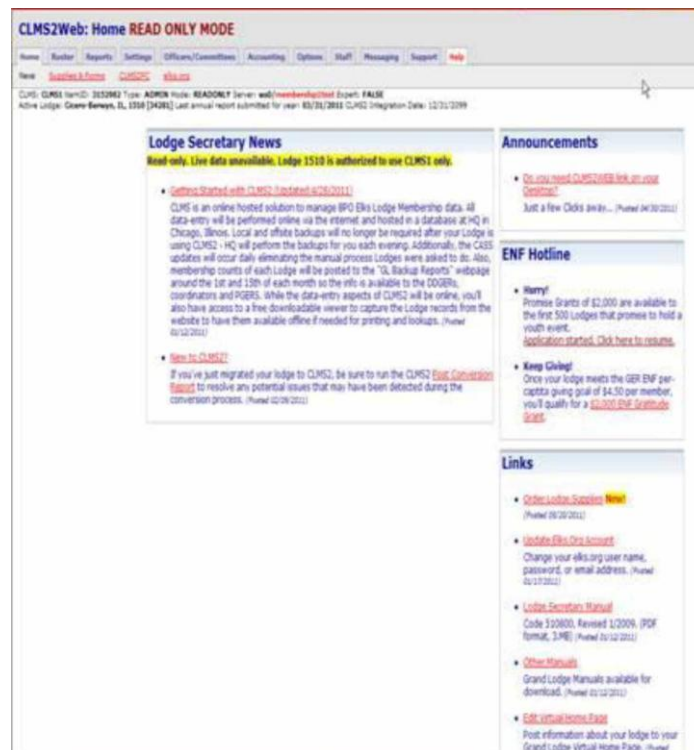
CLMS2Web: Home READ ONLY MODE

Home | Roster | Reports | Settings | Officers/Committees | Accounting | Options | Staff | Messaging | Support | Help

News | Supplies & Forms | CLMS2FC | Elks.org

CLMS: CLMS1 ItemID: 3152982 Type: ADMIN Mode: READONLY Server: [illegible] Expert: FALSE
Active Lodge: Cicero-Berwyn, IL 1510 [34281] Last annual report submitted for year: 03/31/2011 CLMS2 Integration Date: 12/31/2099

Lodge Secretary News

Read-only. Live data unavailable. Lodge 1510 is authorized to use CLMS1 only.

• Getting Started with CLMS2 (Updated 6/28/2011)
CLMS is an online hosted solution to manage BPO Elks Lodge Membership data. All data-entry will be performed online via the internet and hosted in a database at HQ in Chicago, Illinois. Local and offsite backups will no longer be required after your Lodge is using CLMS2 - HQ will perform the backups for you each evening. Additionally, the CASS updates will occur daily eliminating the manual process Lodges were asked to do. Also, membership counts of each Lodge will be posted to the "GL Backup Reports" webpage around the 1st and 15th of each month so the info is available to the DDGERs, coordinators and PGERS. While the data-entry aspects of CLMS2 will be online, you'll also have access to a free downloadable viewer to capture the Lodge records from the website to have them available offline if needed for printing and lookups. (Posted 02/12/2011)

• New to CLMS2?
If you've just migrated your lodge to CLMS2, be sure to run the CLMS2 Post Conversion Report to resolve any potential issues that may have been detected during the conversion process. (Posted 02/09/2011)

Announcements

• Do you need CLMS2WEB link on your Desktop?
Just a few Clicks away... (Posted 04/30/2011)

ENF Hotline

• Hurry!
Promise Grants of $2,000 are available to the first 500 Lodges that promise to hold a youth event.
Application started. Click here to resume.

• Keep Giving!
Once your lodge meets the GER ENF per-capita giving goal of $4.50 per member, you'll qualify for a $2,000 ENF Gratitude Grant.

Links

• Order Lodge Supplies New!
(Posted 08/20/2011)

• Update Elks.Org Account
Change your elks.org user name, password, or email address. (Posted 01/17/2011)

• Lodge Secretary Manual
Code 310800, Revised 1/2009. (PDF format, 3MB) (Posted 01/12/2011)

• Other Manuals
Grand Lodge Manuals available for download. (Posted 01/12/2011)

• Edit Virtual Home Page
Post information about your lodge to your Grand Lodge Virtual Home Page. (Posted